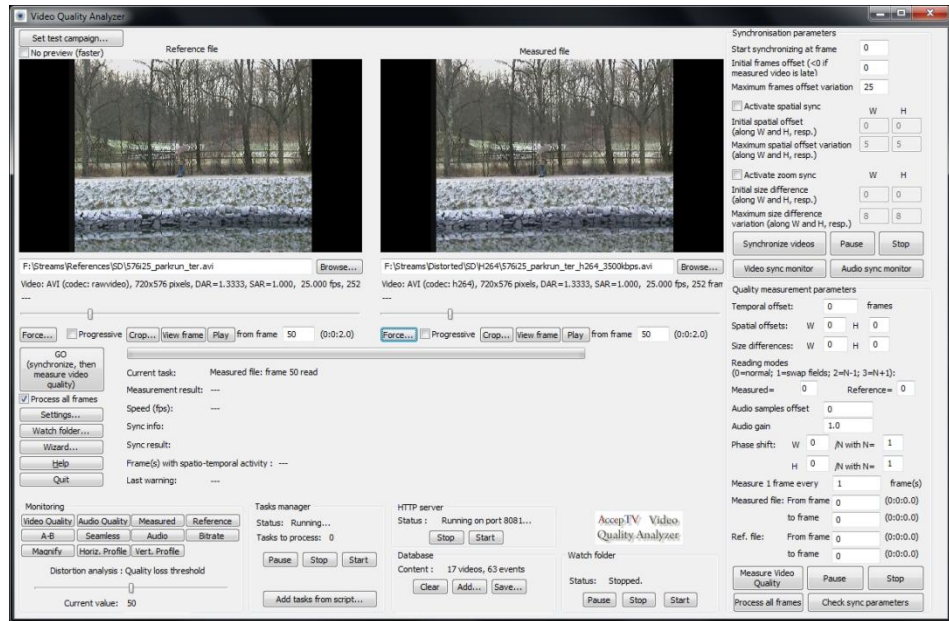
Video Quality Analyzer

Set test campaign...
No preview (faster)

Reference file

Measured file

F:\Streams\References\SD\576i25_parkrun_ter.avi
Browse...
Video: AVI (codec: rawvideo), 720x576 pixels, DAR=1.3333, SAR=1.000, 25.000 fps, 252
---

F:\Streams\Distorted\SD\H264\576i25_parkrun_ter_h264_3500kbps.avi
Browse...
Video: AVI (codec: h264), 720x576 pixels, DAR=1.3333, SAR=1.000, 25.000 fps, 252 fram
---

Force... Progressive Crop... View frame Play from frame 50 (0:0:2.0)

Force... Progressive Crop... View frame Play from frame 50 (0:0:2.0)

GO (synchronize, then measure video quality)
Process all frames
Settings...
Watch folder...
Wizard...
Help
Quit

Current task: Measured file: frame 50 read
Measurement result: ---
Speed (fps): ---
Sync info:
Sync result:
Frame(s) with spatio-temporal activity : ---
Last warning: ---

Monitoring
Video Quality | Audio Quality | Measured | Reference
A-B | Seamless | Audio | Bitrate
Magnify | Horiz. Profile | Vert. Profile
Distortion analysis : Quality loss threshold
Current value: 50

Tasks manager
Status: Running...
Tasks to process: 0
Pause Stop Start
Add tasks from script...

HTTP server
Status : Running on port 8081...
Stop Start

Database
Content : 17 videos, 63 events
Clear Add... Save...

AccepTV Video Quality Analyzer

Watch folder
Status: Stopped.
Pause Stop Start

Synchronisation parameters
Start synchronizing at frame 0
Initial frames offset (<0 if measured video is late) 0
Maximum frames offset variation 25
Activate spatial sync W H
Initial spatial offset (along W and H, resp.) 0 0
Maximum spatial offset variation (along W and H, resp.) 5 5
Activate zoom sync
Initial size difference (along W and H, resp.) 0 0
Maximum size difference variation (along W and H, resp.) 8 8
Synchronize videos Pause Stop
Video sync monitor Audio sync monitor

Quality measurement parameters
Temporal offset: 0 frames
Spatial offsets: W 0 H 0
Size differences: W 0 H 0
Reading modes (0=normal; 1=swap fields; 2=N-1; 3=N+1):
Measured= 0 Reference= 0
Audio samples offset 0
Audio gain 1.0
Phase shift: W 0 /N with N= 1
H 0 /N with N= 1
Measure 1 frame every 1 frame(s)
Measured file: From frame 0 (0:0:0.0)
to frame 0 (0:0:0.0)
Ref. file: From frame 0 (0:0:0.0)
to frame 0 (0:0:0.0)
Measure Video Quality Pause Stop
Process all frames Check sync parameters